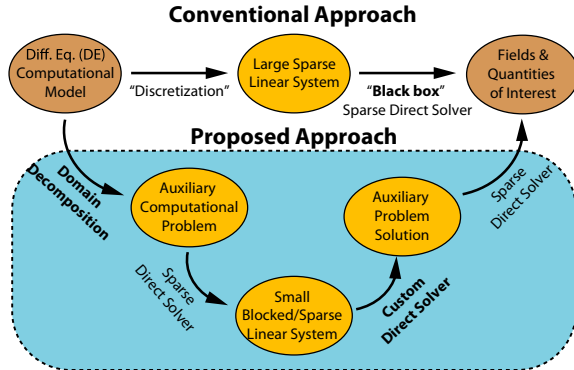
Conventional Approach

Diff. Eq. (DE) Computational Model

"Discretization"

Large Sparse Linear System

"Black box" Sparse Direct Solver

Fields & Quantities of Interest

Proposed Approach

Domain Decomposition

Auxiliary Computational Problem

Sparse Direct Solver

Small Blocked/Sparse Linear System

Custom Direct Solver

Auxiliary Problem Solution

Sparse Direct Solver